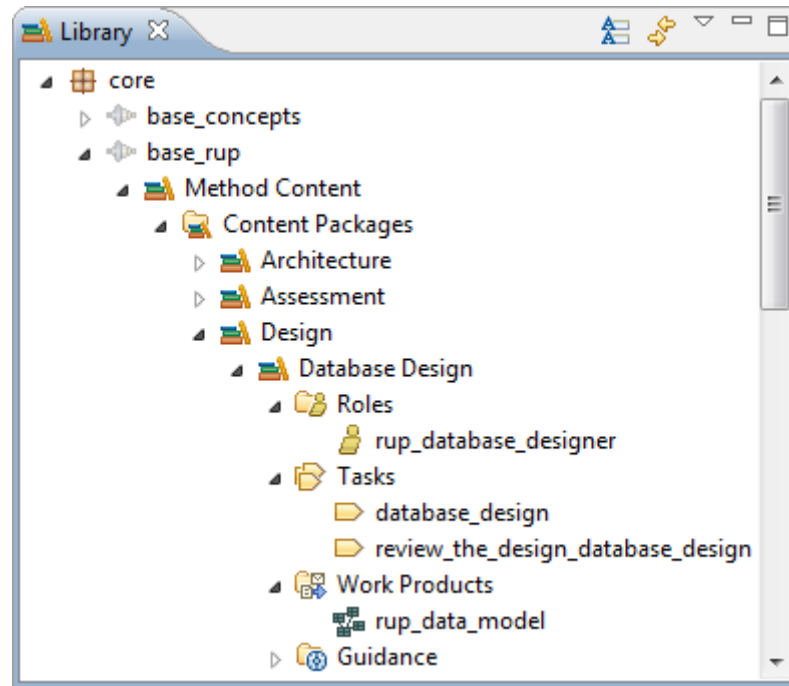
Library

core
base_concepts
base_rup
Method Content
Content Packages
Architecture
Assessment
Design
Database Design
Roles
rup_database_designer
Tasks
database_design
review_the_design_database_design
Work Products
rup_data_model
Guidance